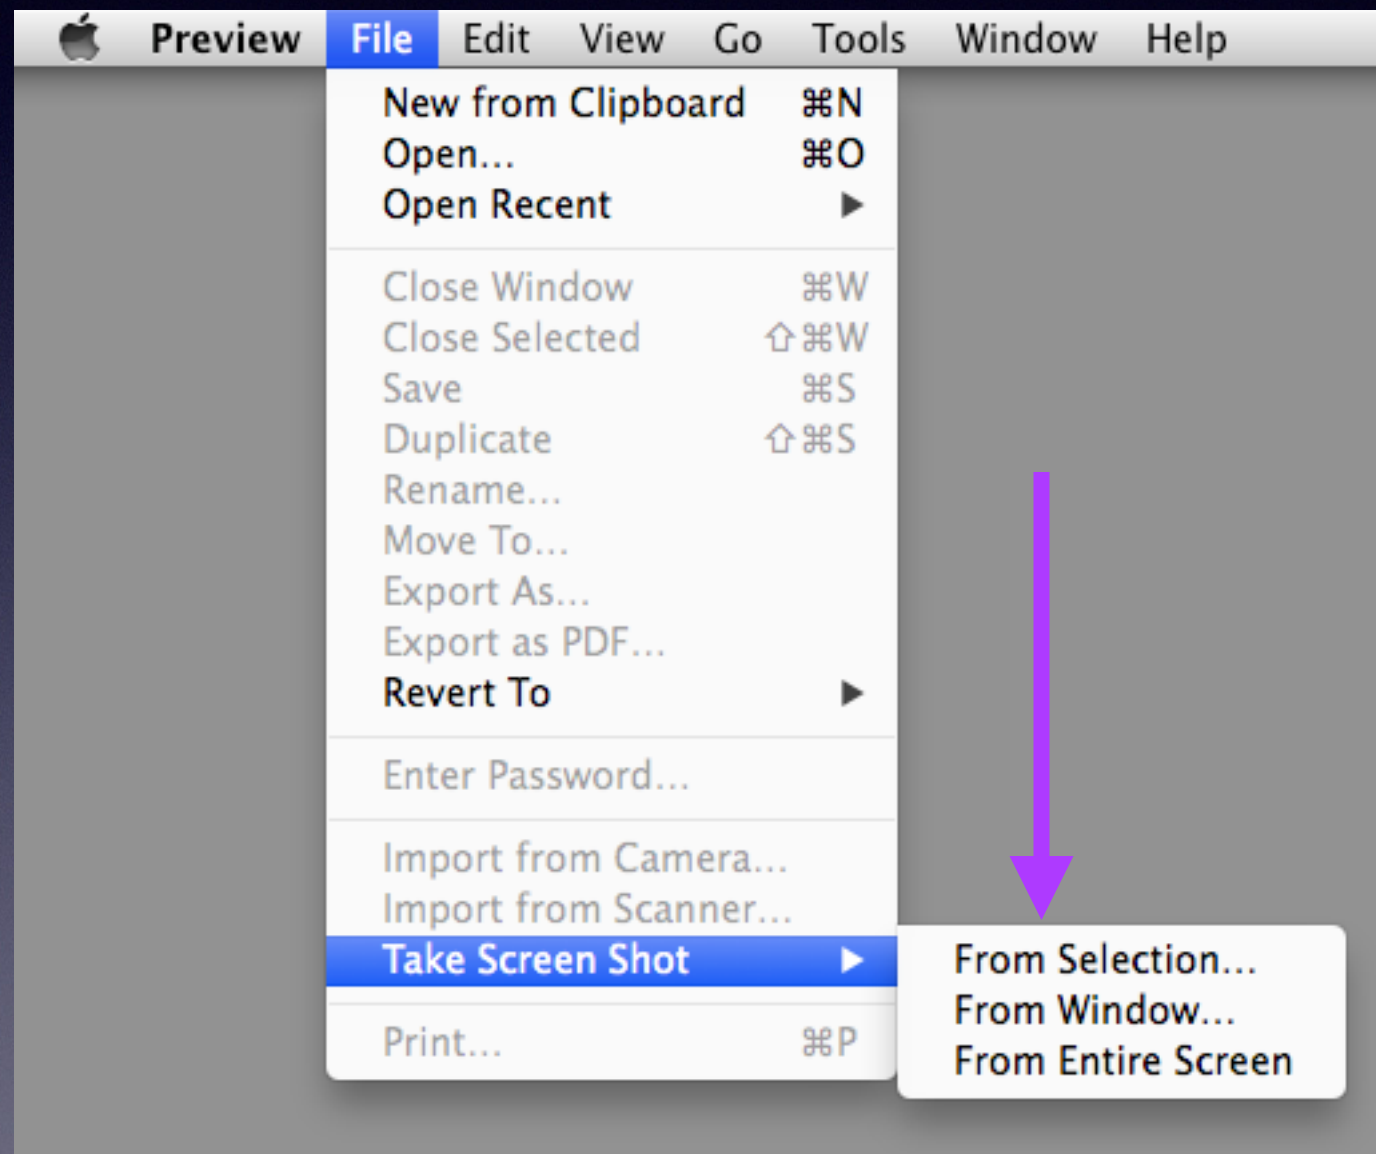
Preview File Edit View Go Tools Window Help

New from Clipboard ⌘N
Open... ⌘O
Open Recent ▶

Close Window ⌘W
Close Selected ⇧⌘W
Save ⌘S
Duplicate ⇧⌘S
Rename...
Move To...
Export As...
Export as PDF...
Revert To ▶

Enter Password...

Import from Camera...
Import from Scanner...
Take Screen Shot ▶

Print... ⌘P

From Selection...
From Window...
From Entire Screen